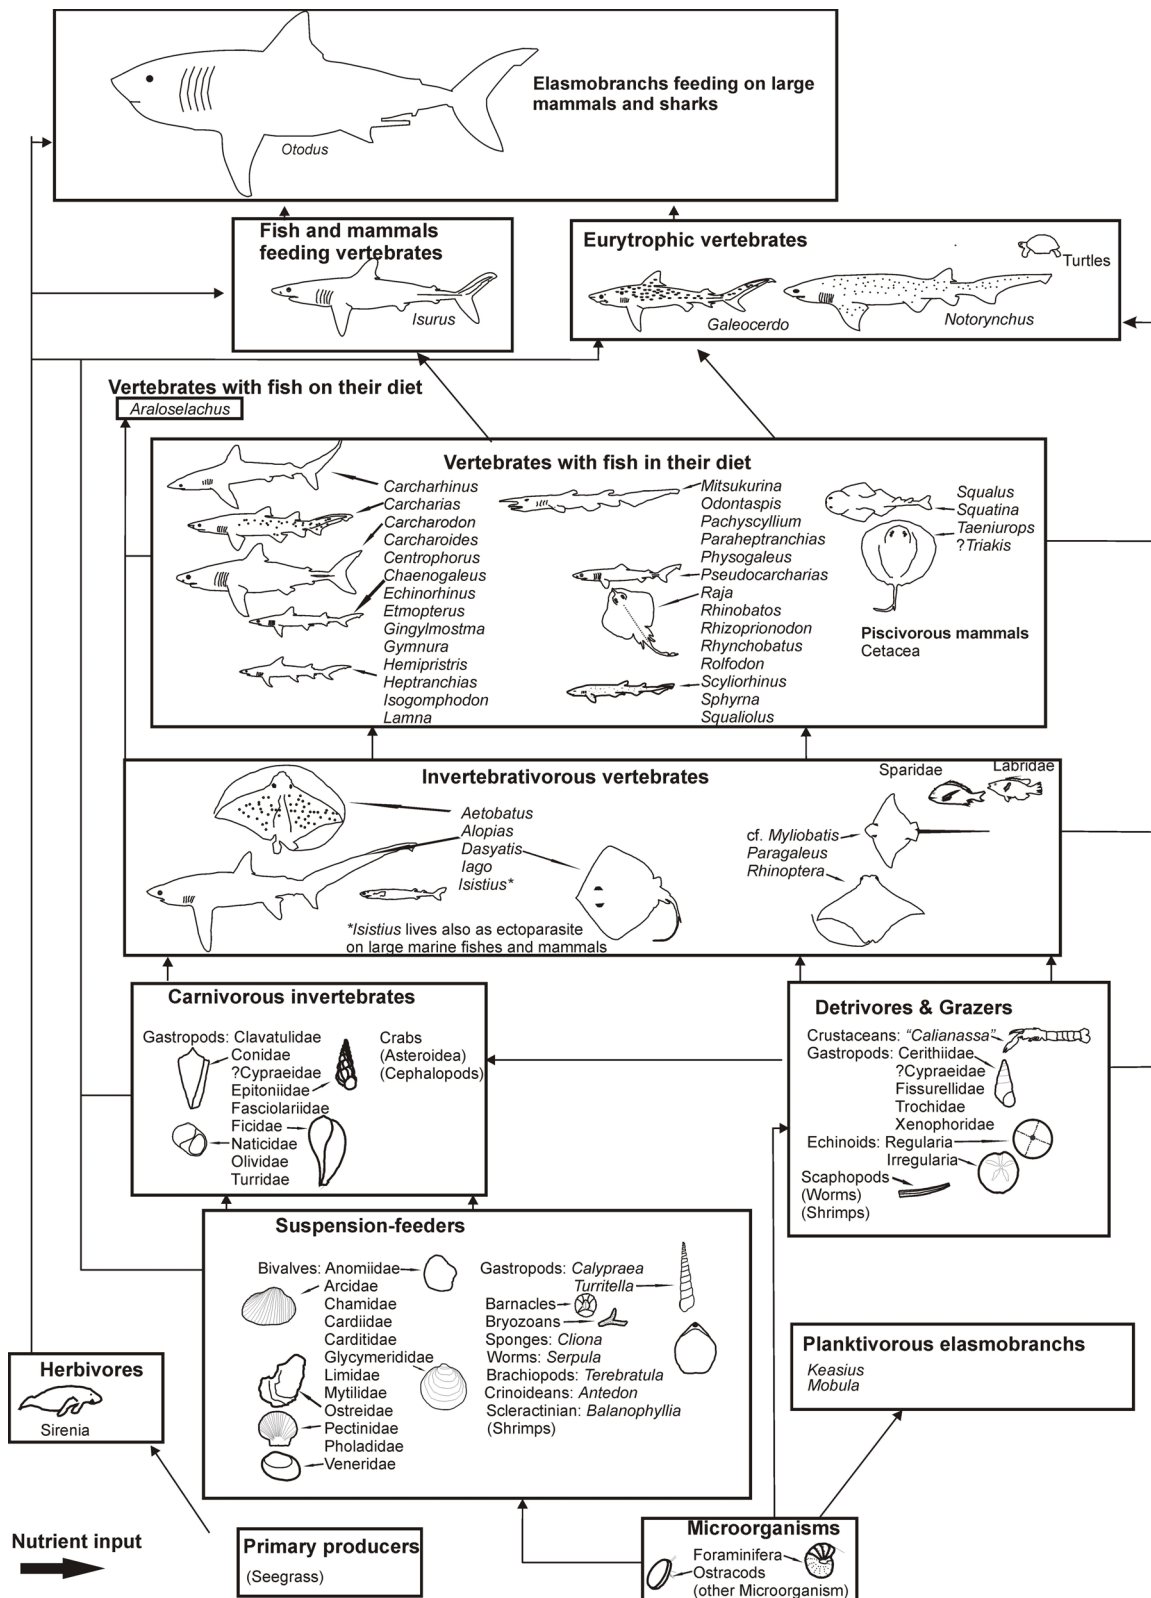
Elasmobranchs feeding on large mammals and sharks

Otodus

Fish and mammals feeding vertebrates

Isurus

Eurytrophic vertebrates

Turtles

Galeocerdo

Notorynchus

Vertebrates with fish on their diet

Araloselachus

Vertebrates with fish in their diet

Carcharhinus
Carcharias
Carcharodon
Carcharoides
Centrophorus
Chaenogaleus
Echinorhinus
Etmopterus
Gingylmostma
Gymnura
Hemipristris
Heptranchias
Isogomphodon
Lamna

Mitsukurina
Odontaspis
Pachyscyllium
Paraheptranchias
Physogaleus
Pseudocarcharias
Raja
Rhinobatos
Rhizoprionodon
Rhynchobatus
Rolfodon
Scyliorhinus
Sphyrna
Squaliolus

Squalus
Squatina
Taeniurops
?Triakis

Piscivorous mammals
Cetacea

Invertebrativorous vertebrates

Aetobatus
Alopias
Dasyatis
Iago
Isistius*

*Isistius lives also as ectoparasite on large marine fishes and mammals

Sparidae

Labridae

cf. Myliobatis
Paragaleus
Rhinoptera

Carnivorous invertebrates

Gastropods: Clavatulidae
Conidae
?Cypraeidae
Epitoniidae
Fasciolariidae
Ficidae
Naticidae
Olividae
Turridae

Crabs
(Asteroidea)
(Cephalopods)

Detrivores & Grazers

Crustaceans: "Calianassa"
Gastropods: Cerithiidae
?Cypraeidae
Fissurellidae
Trochidae
Xenophoridae
Echinoids: Regularia
Irregularia
Scaphopods
(Worms)
(Shrimps)

Suspension-feeders

Bivalves: Anomiidae
Arcidae
Chamidae
Cardiidae
Carditidae
Glycymerididae
Limidae
Mytilidae
Ostreidae
Pectinidae
Pholadidae
Veneridae

Gastropods: Calypraea
Turritella
Barnacles
Bryozoans
Sponges: Cliona
Worms: Serpula
Brachiopods: Terebratula
Crinoideans: Antedon
Scleractinian: Balanophyllia
(Shrimps)

Planktivorous elasmobranchs

Keasius
Mobula

Herbivores

Sirenia

Nutrient input

Primary producers

(Seegrass)

Microorganisms

Foraminifera
Ostracods
(other Microorganism)